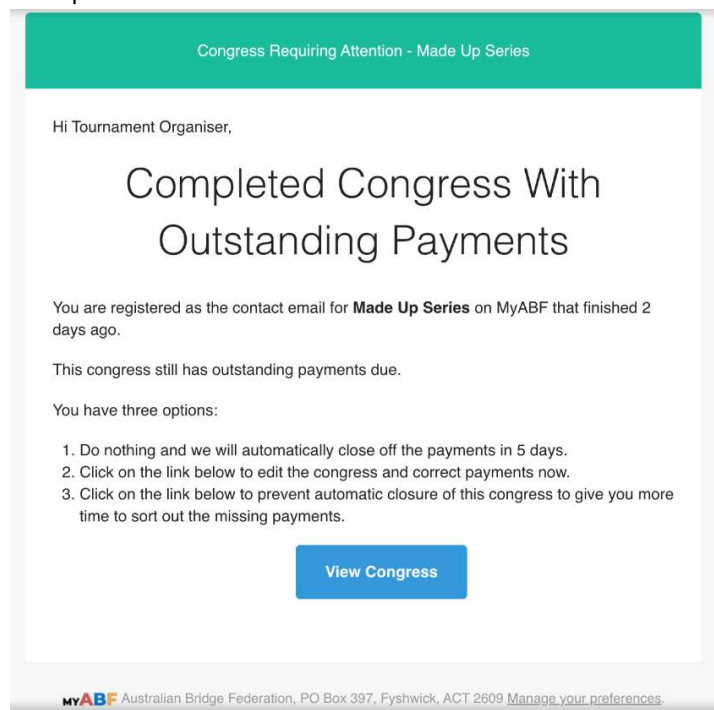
Congress Requiring Attention - Made Up Series

Hi Tournament Organiser,

Completed Congress With Outstanding Payments

You are registered as the contact email for **Made Up Series** on MyABF that finished 2 days ago.

This congress still has outstanding payments due.

You have three options:

1. Do nothing and we will automatically close off the payments in 5 days.
2. Click on the link below to edit the congress and correct payments now.
3. Click on the link below to prevent automatic closure of this congress to give you more time to sort out the missing payments.

View Congress

MYABF Australian Bridge Federation, PO Box 397, Fyshwick, ACT 2609 Manage your preferences.